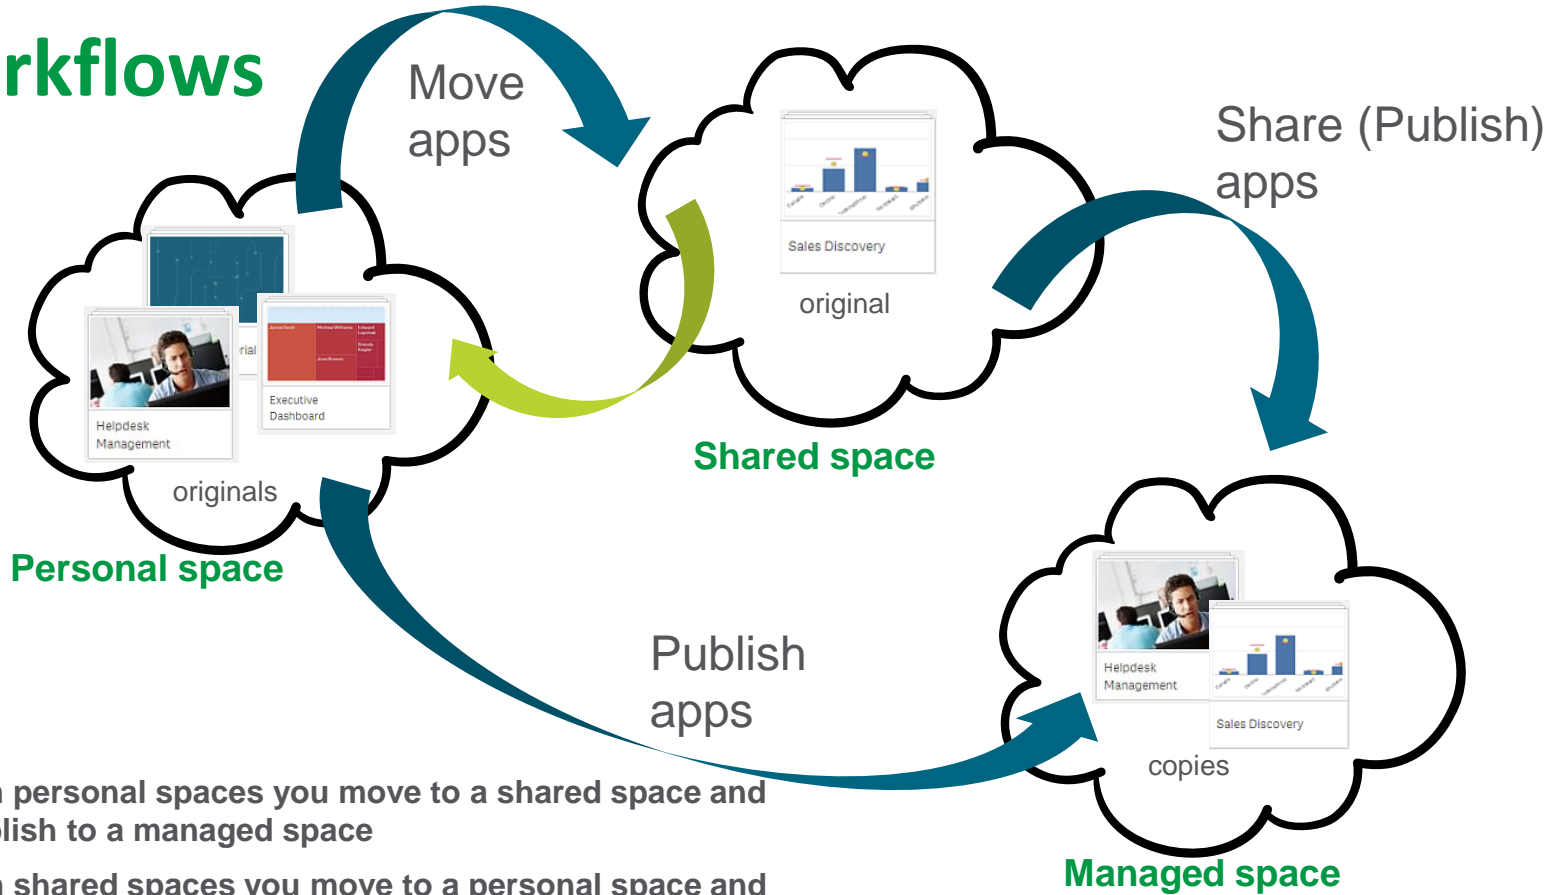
rkflows

Move apps

Share (Publish) apps

Sales Discovery

original

Shared space

rial

Helpdesk Management

Executive Dashboard

originals

Personal space

Publish apps

Helpdesk Management

Sales Discovery

copies

Managed space

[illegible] personal spaces you move to a shared space and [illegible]lish to a managed space

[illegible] shared spaces you move to a personal space and